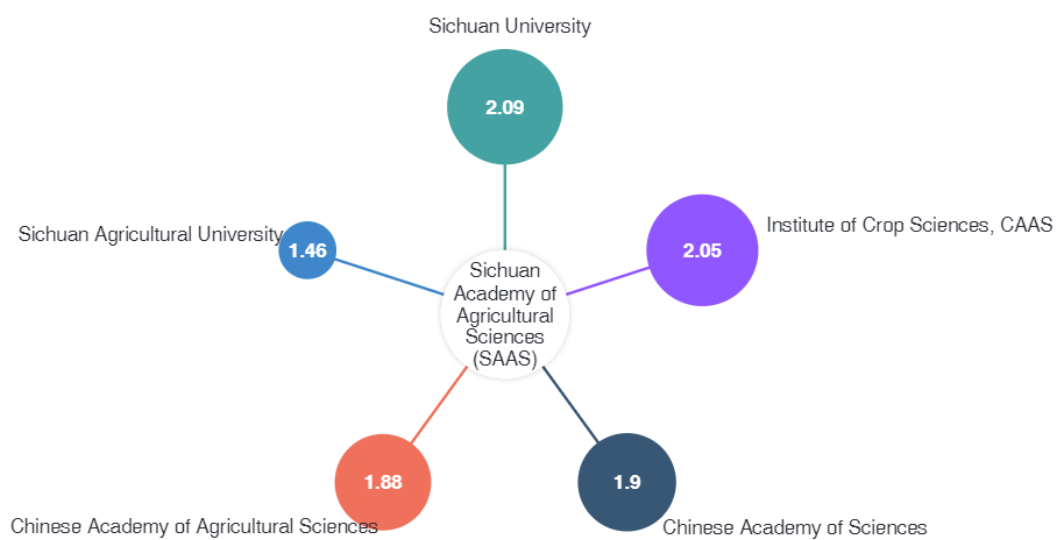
Sichuan University

2.09

Sichuan Agricultural University

1.46

Institute of Crop Sciences, CAAS

2.05

Sichuan Academy of Agricultural Sciences (SAAS)

1.88

1.9

Chinese Academy of Agricultural Sciences

Chinese Academy of Sciences